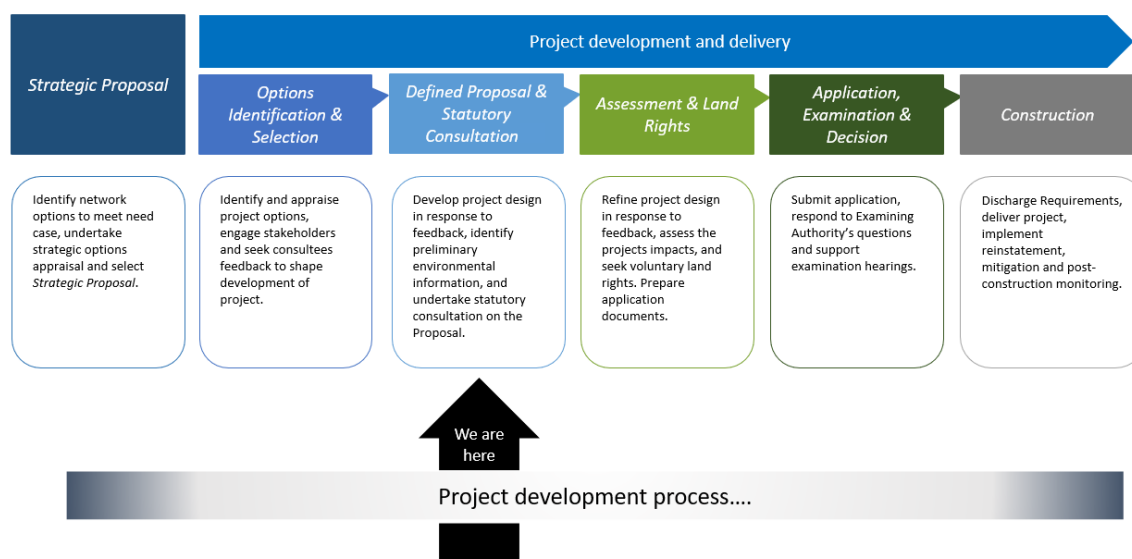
Strategic Proposal

Project development and delivery

Options Identification & Selection

Defined Proposal & Statutory Consultation

Assessment & Land Rights

Application, Examination & Decision

Construction

Identify network options to meet need case, undertake strategic options appraisal and select Strategic Proposal.

Identify and appraise project options, engage stakeholders and seek consultees feedback to shape development of project.

Develop project design in response to feedback, identify preliminary environmental information, and undertake statutory consultation on the Proposal.

Refine project design in response to feedback, assess the projects impacts, and seek voluntary land rights. Prepare application documents.

Submit application, respond to Examining Authority's questions and support examination hearings.

Discharge Requirements, deliver project, implement reinstatement, mitigation and post-construction monitoring.

We are here

Project development process....